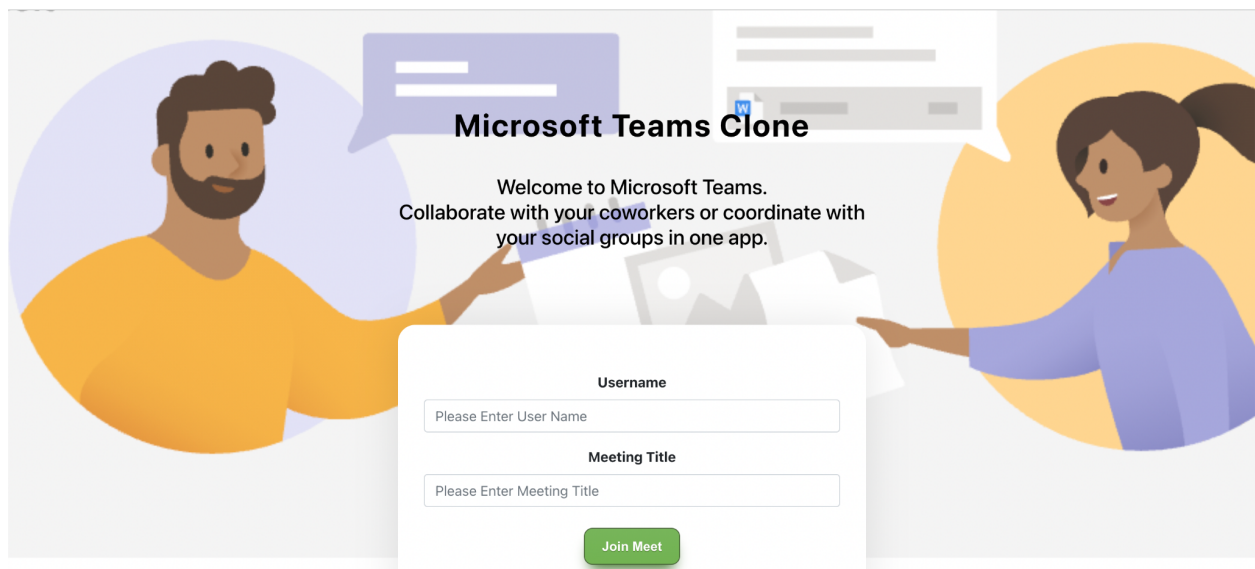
Microsoft Teams Clone

Welcome to Microsoft Teams.
Collaborate with your coworkers or coordinate with your social groups in one app.

Username

Please Enter User Name

Meeting Title

Please Enter Meeting Title

Join Meet